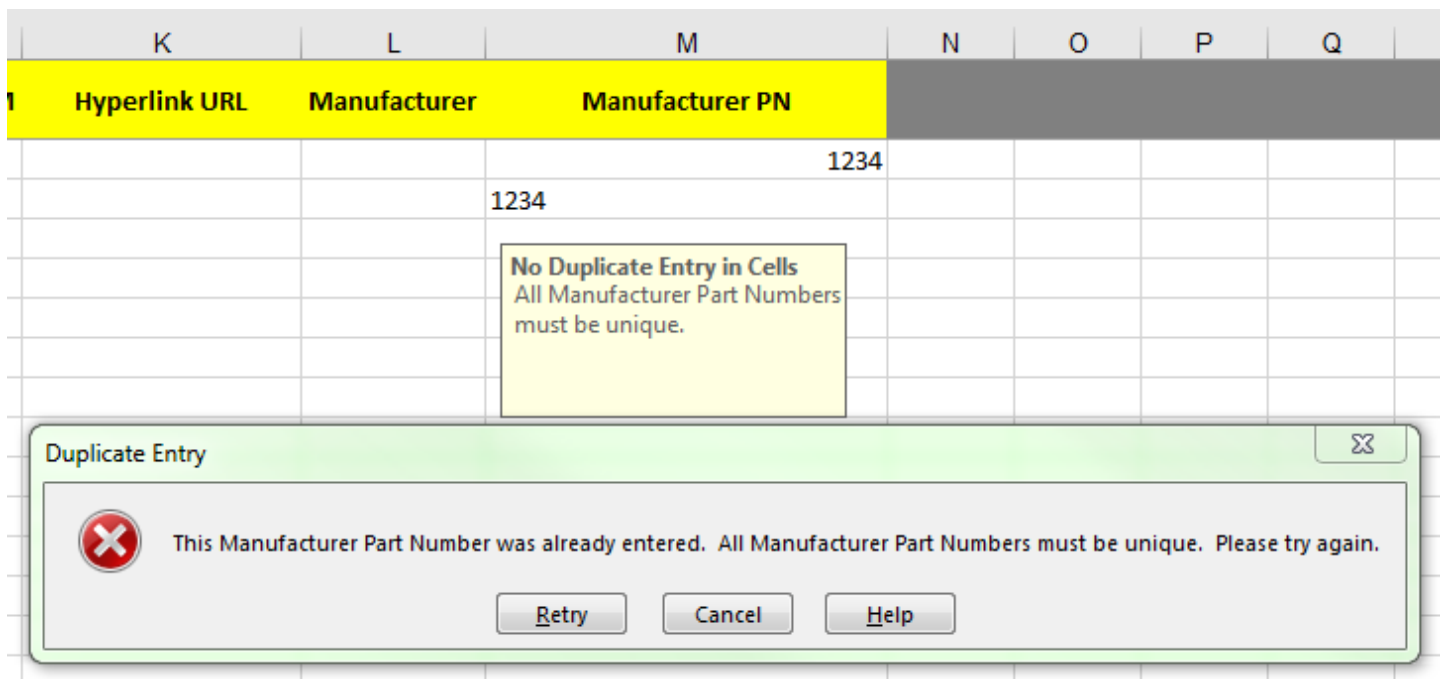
| K | L | M | N | O | P | Q |
|---|---|---|---|---|---|---|
| Hyperlink URL | Manufacturer | Manufacturer PN | | | | |
| | | 1234 | | | | |
| | | 1234 | | | | |

No Duplicate Entry in Cells
All Manufacturer Part Numbers must be unique.

Duplicate Entry

This Manufacturer Part Number was already entered. All Manufacturer Part Numbers must be unique. Please try again.

Retry
Cancel
Help